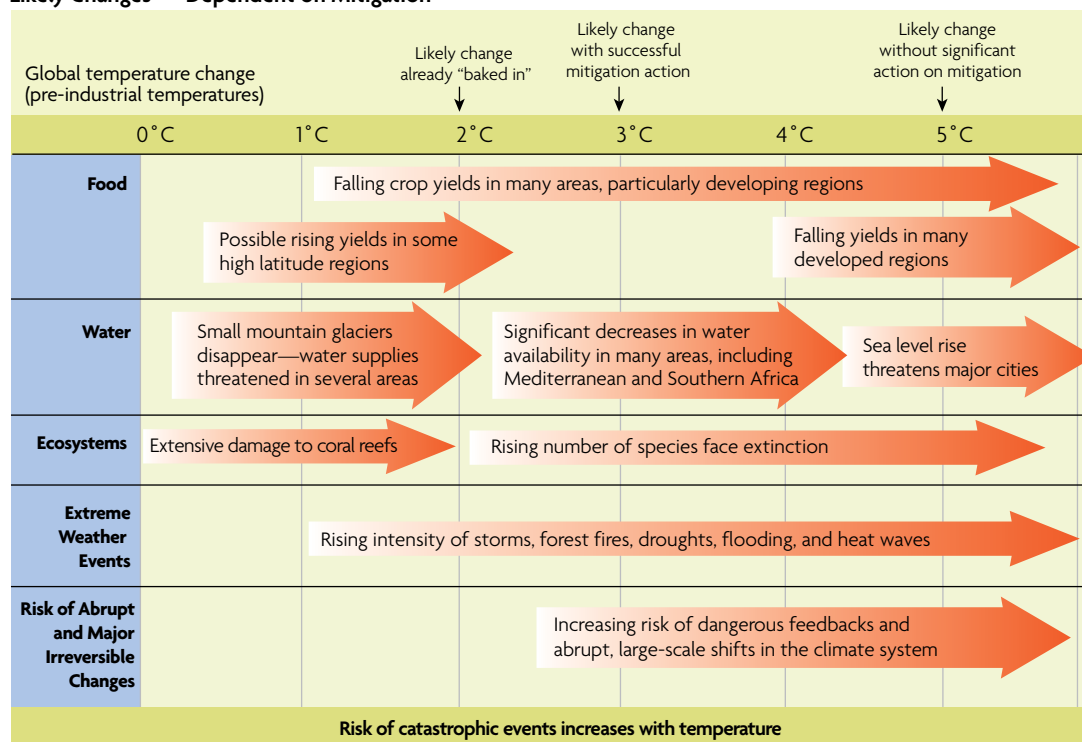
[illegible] Dependent on Mitigation

Global temperature change (pre-industrial temperatures)

Likely change already "baked in"

Likely change with successful mitigation action

Likely change without significant action on mitigation

0°C 1°C 2°C 3°C 4°C 5°C

Food
Falling crop yields in many areas, particularly developing regions
Possible rising yields in some high latitude regions
Falling yields in many developed regions

Water
Small mountain glaciers disappear—water supplies threatened in several areas
Significant decreases in water availability in many areas, including Mediterranean and Southern Africa
Sea level rise threatens major cities

Ecosystems
Extensive damage to coral reefs
Rising number of species face extinction

Extreme Weather Events
Rising intensity of storms, forest fires, droughts, flooding, and heat waves

Risk of Abrupt and Major Irreversible Changes
Increasing risk of dangerous feedbacks and abrupt, large-scale shifts in the climate system

Risk of catastrophic events increases with temperature